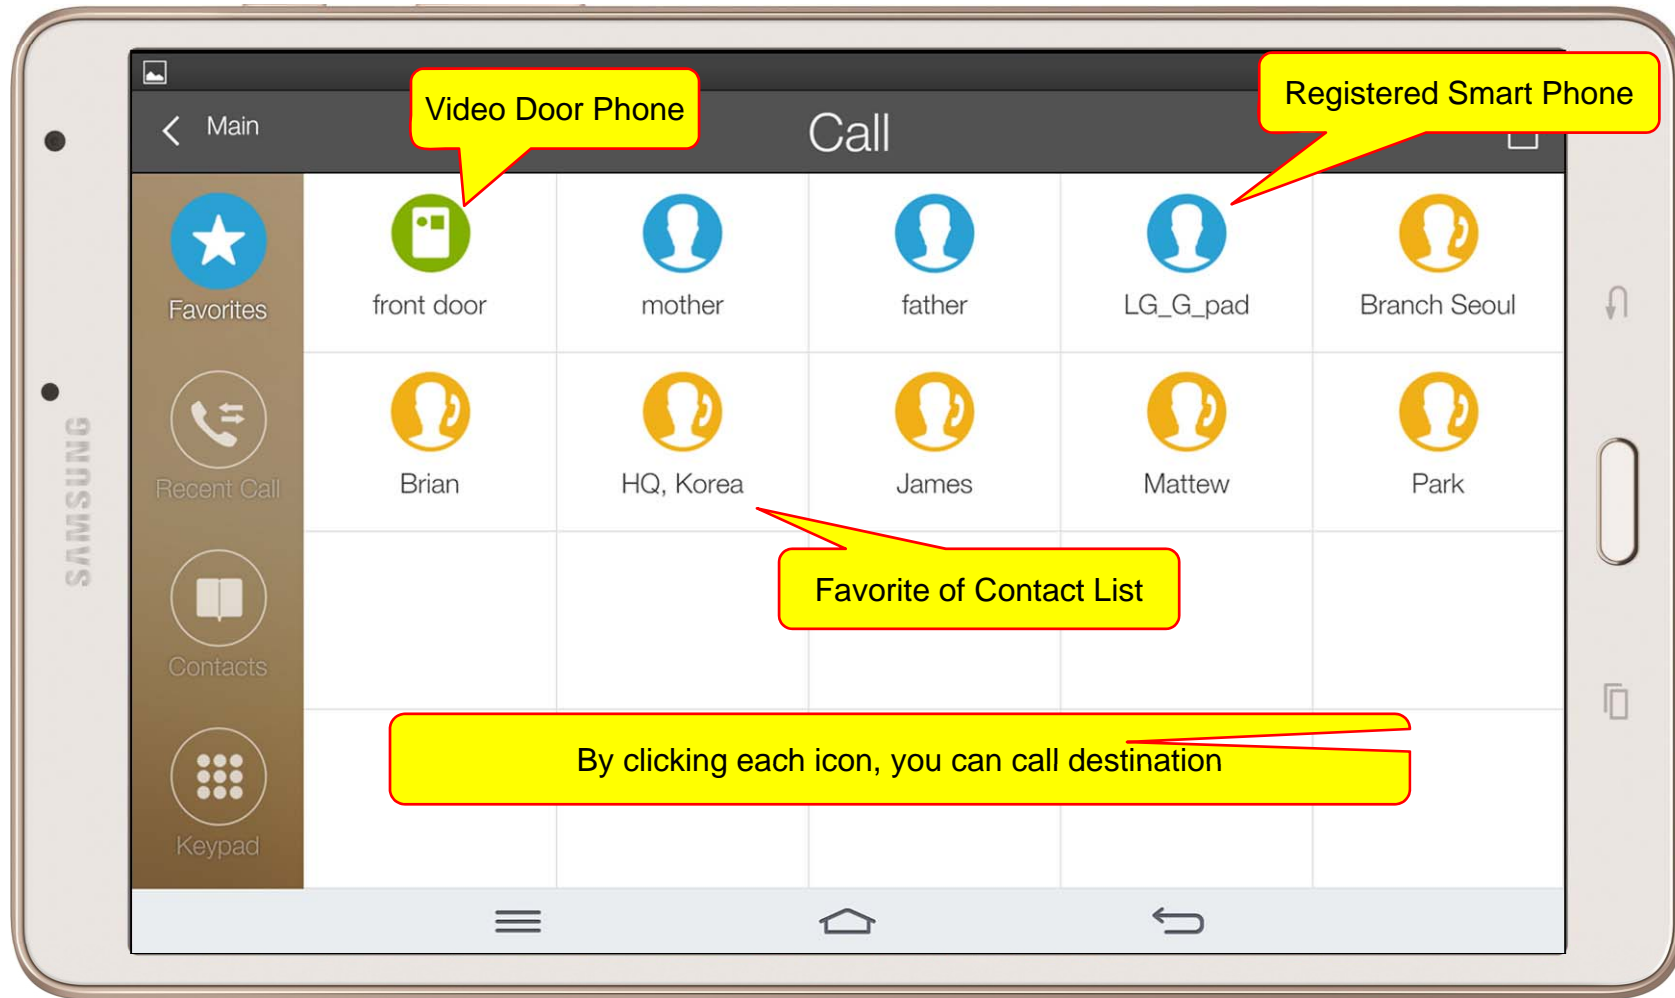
SAMSUNG

Main

Video Door Phone

Call

Registered Smart Phone

Favorites

front door

mother

father

LG_G_pad

Branch Seoul

Recent Call

Brian

HQ, Korea

James

Mattew

Park

Favorite of Contact List

Contacts

By clicking each icon, you can call destination

Keypad